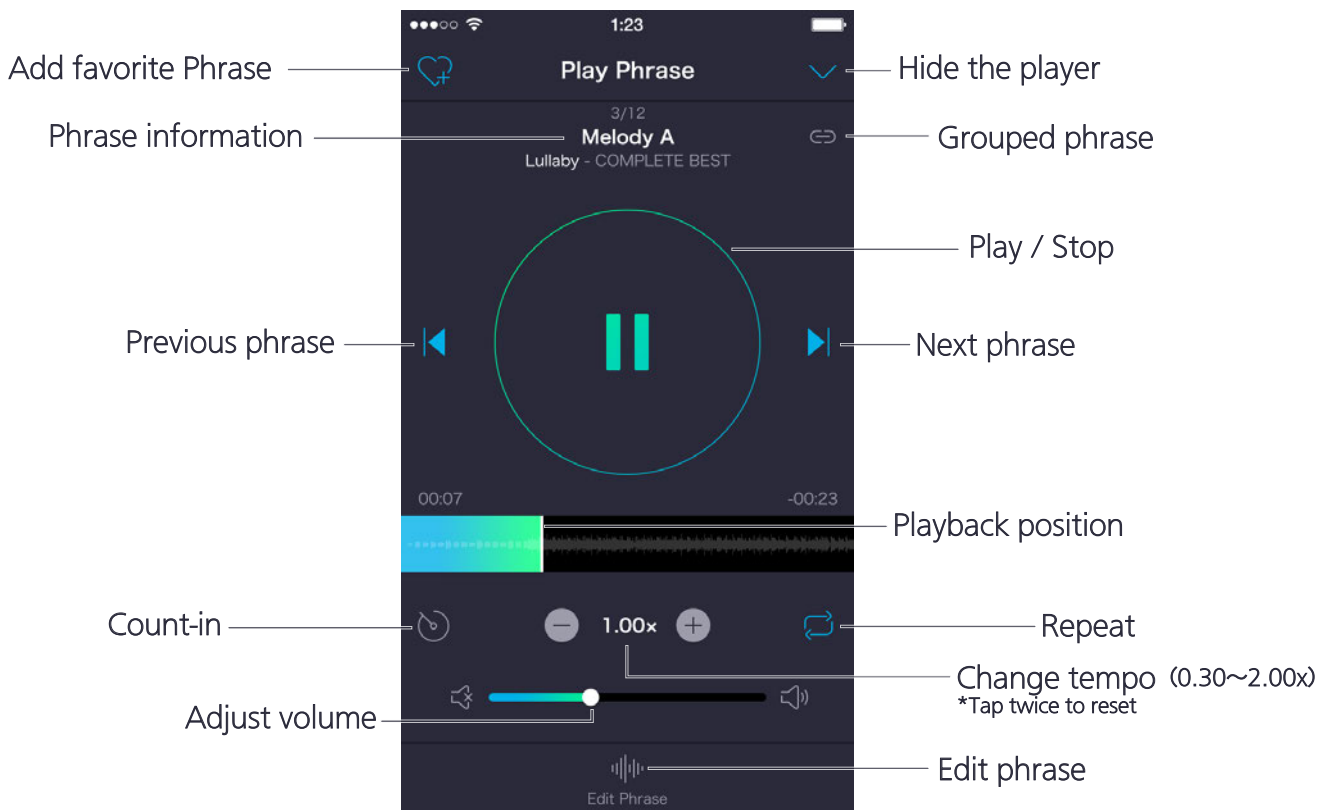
1:23

Add favorite Phrase

Play Phrase

Hide the player

3/12

Phrase information

Melody A

Lullaby - COMPLETE BEST

Grouped phrase

Play / Stop

Previous phrase

Next phrase

00:07

-00:23

Playback position

Count-in

1.00×

Repeat

Change tempo（0.30～2.00x)
*Tap twice to reset

Adjust volume

Edit phrase

Edit Phrase